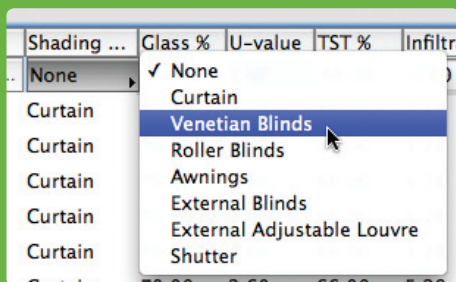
| Shading ... | Glass % | U-value | TST % | Infiltr |
|---|---|---|---|---|
| None | | | | |
| Curtain | | | | |
| Curtain | | | | |
| Curtain | | | | |
| Curtain | | | | |
| Curtain | | | | |

✓ None
Curtain
Venetian Blinds
Roller Blinds
Awnings
External Blinds
External Adjustable Louvre
Shutter